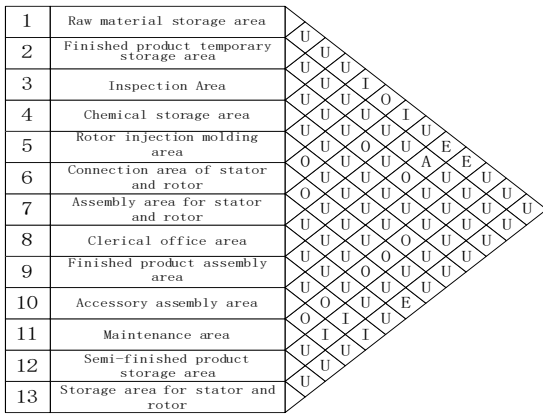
| 1 | Raw material storage area |
|---|---|
| 2 | Finished product temporary storage area |
| 3 | Inspection Area |
| 4 | Chemical storage area |
| 5 | Rotor injection molding area |
| 6 | Connection area of stator and rotor |
| 7 | Assembly area for stator and rotor |
| 8 | Clerical office area |
| 9 | Finished product assembly area |
| 10 | Accessory assembly area |
| 11 | Maintenance area |
| 12 | Semi-finished product storage area |
| 13 | Storage area for stator and rotor |

U
U U
U U I
U U O
U U U I
U U U U
U U O U E
O U U A E
U U O U U
O U U U U U
U U U U U U U
U U U U U U
U U U O U U
U U O U U
U U O U U
U O U U
U O U E
O I U
U I I
U U
U